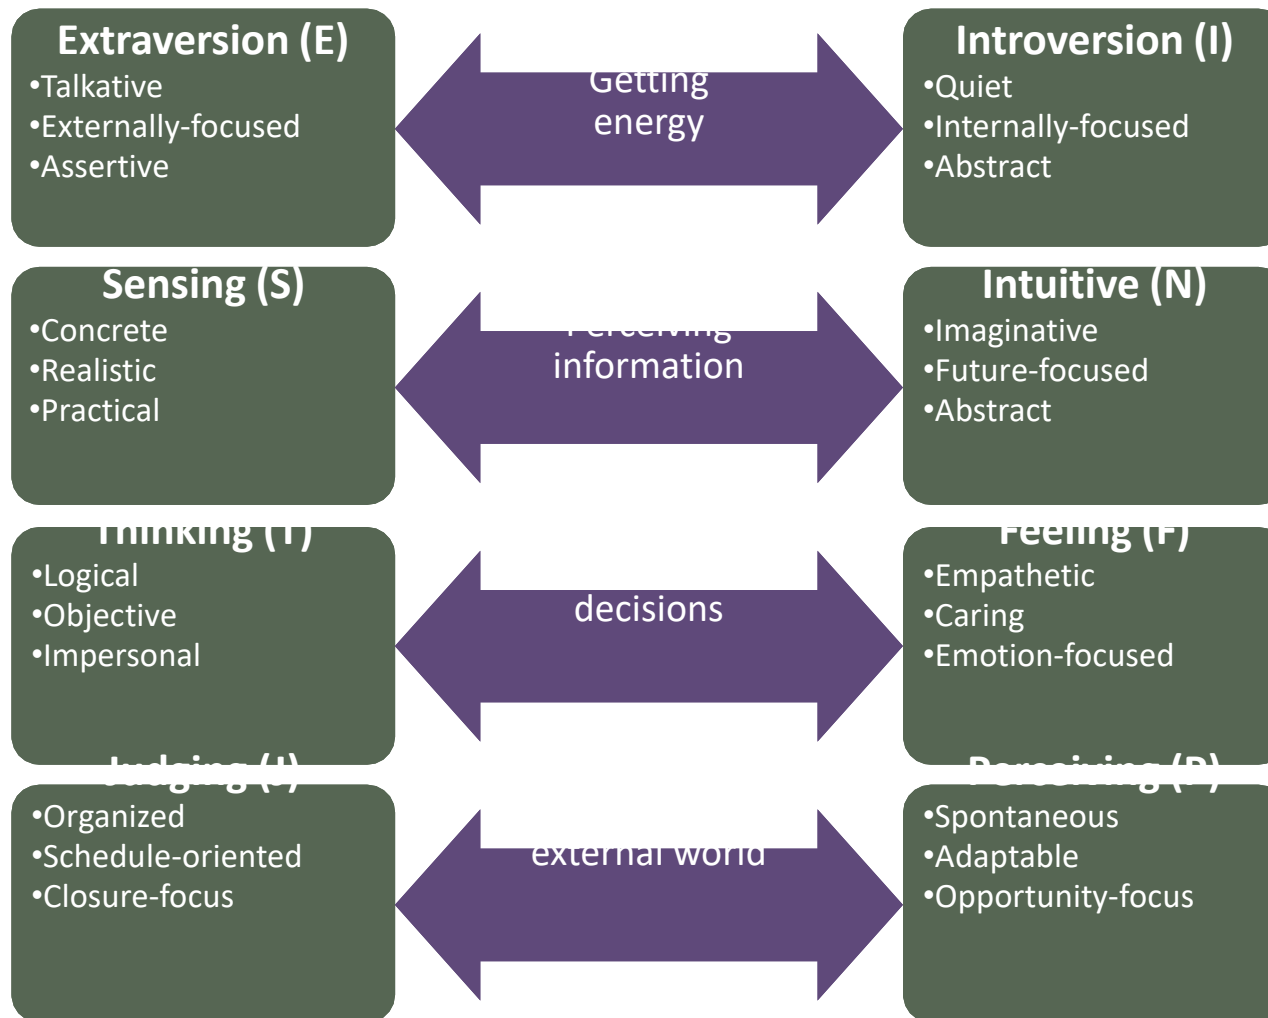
Extraversion (E)
•Talkative
•Externally-focused
•Assertive

Getting energy

Introversion (I)
•Quiet
•Internally-focused
•Abstract

Sensing (S)
•Concrete
•Realistic
•Practical

Perceiving information

Intuitive (N)
•Imaginative
•Future-focused
•Abstract

Thinking (T)
•Logical
•Objective
•Impersonal

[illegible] decisions

Feeling (F)
•Empathetic
•Caring
•Emotion-focused

Judging (J)
•Organized
•Schedule-oriented
•Closure-focus

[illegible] external world

Perceiving (P)
•Spontaneous
•Adaptable
•Opportunity-focus